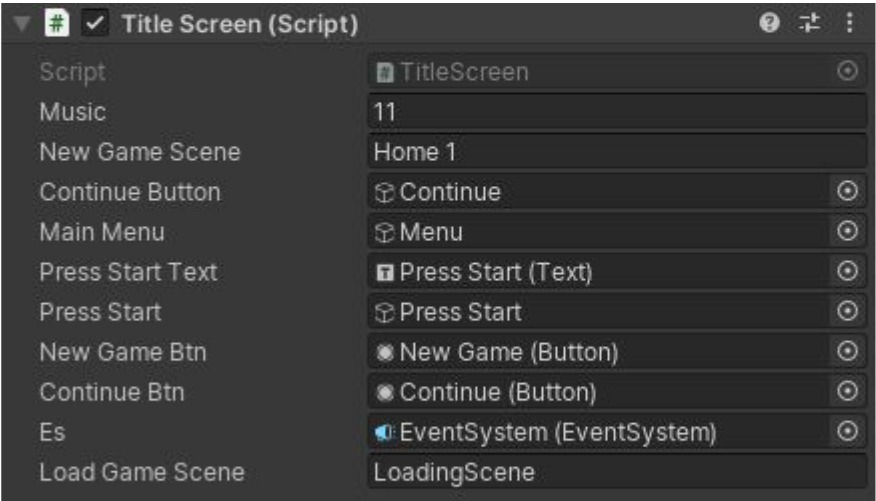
Title Screen (Script)

| | |
|---|---|
| Script | TitleScreen |
| Music | 11 |
| New Game Scene | Home 1 |
| Continue Button | Continue |
| Main Menu | Menu |
| Press Start Text | Press Start (Text) |
| Press Start | Press Start |
| New Game Btn | New Game (Button) |
| Continue Btn | Continue (Button) |
| Es | EventSystem (EventSystem) |
| Load Game Scene | LoadingScene |